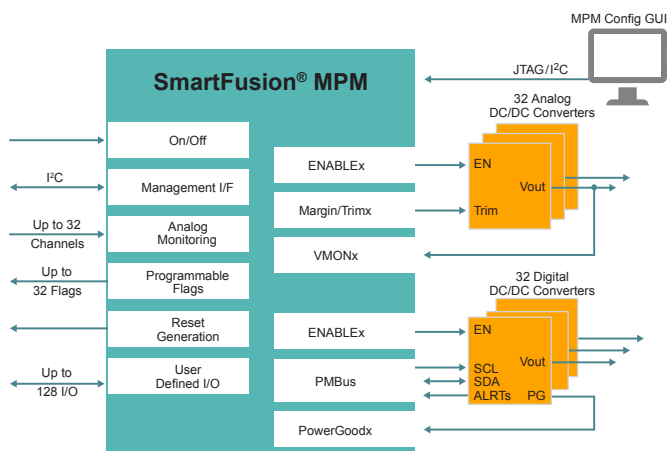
MPM Config GUI

SmartFusion® MPM

JTAG/I$^2$C

32 Analog DC/DC Converters

On/Off

I$^2$C

Management I/F

Up to 32 Channels

Analog Monitoring

Up to 32 Flags

Programmable Flags

Reset Generation

Up to 128 I/O

User Defined I/O

ENABLEx

Margin/Trimx

VMONx

EN

Vout

Trim

32 Digital DC/DC Converters

ENABLEx

PMBus

PowerGoodx

EN

Vout

SCL

SDA

ALRTs

PG